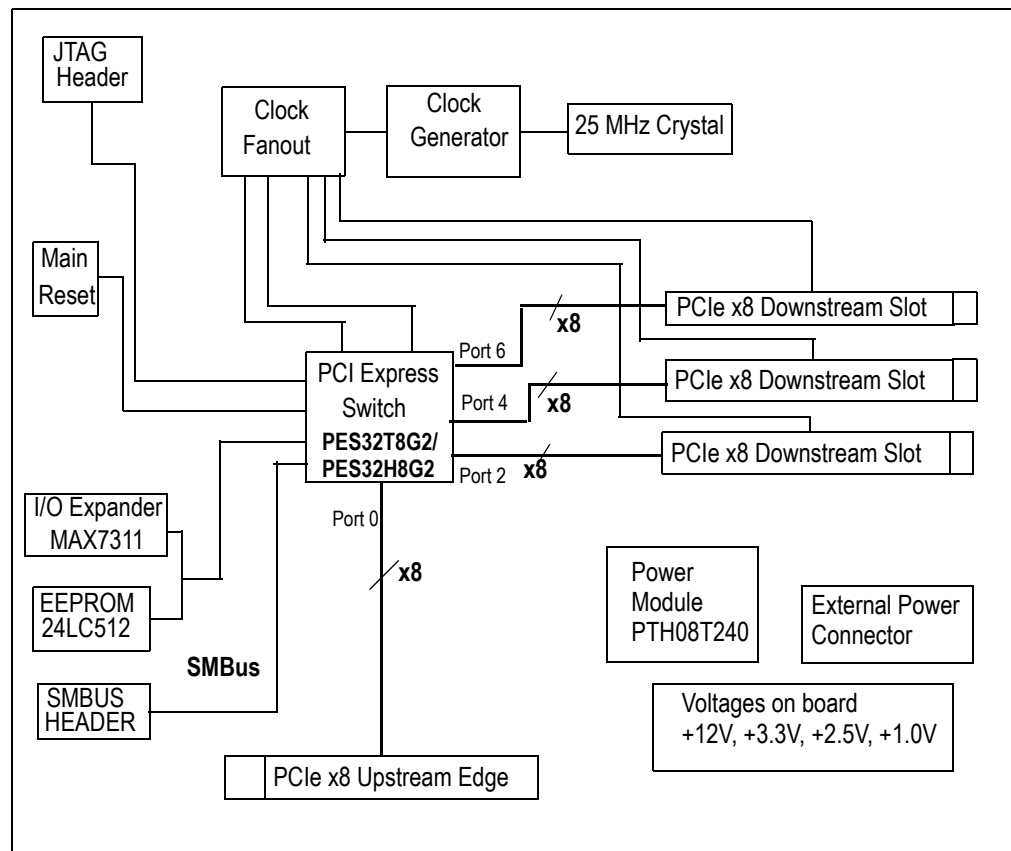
JTAG Header

Clock Fanout

Clock Generator

25 MHz Crystal

Main Reset

PCIe x8 Downstream Slot

Port 6

x8

PCI Express Switch

PCIe x8 Downstream Slot

Port 4

x8

PES32T8G2/ PES32H8G2

PCIe x8 Downstream Slot

Port 2

x8

Port 0

I/O Expander MAX7311

x8

EEPROM 24LC512

Power Module PTH08T240

External Power Connector

SMBus

SMBUS HEADER

Voltages on board +12V, +3.3V, +2.5V, +1.0V

PCIe x8 Upstream Edge